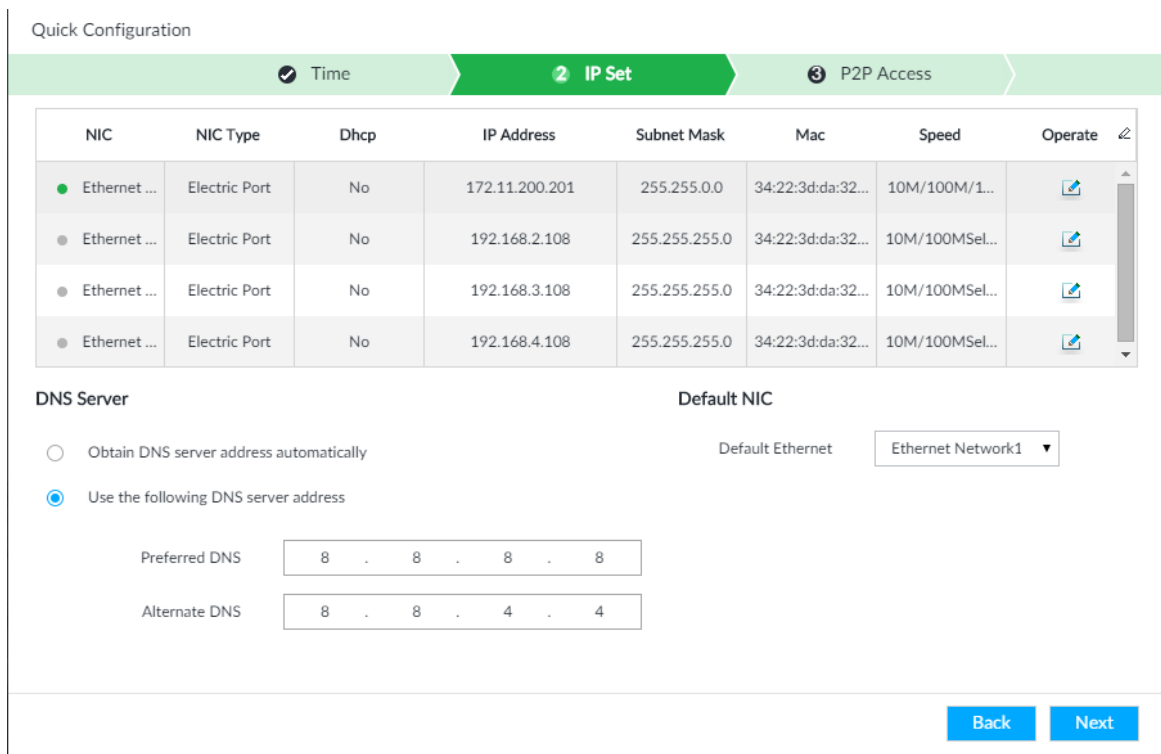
Quick Configuration

Time

2 IP Set

3 P2P Access

| NIC | NIC Type | Dhcp | IP Address | Subnet Mask | Mac | Speed | Operate |
|---|---|---|---|---|---|---|---|
| Ethernet ... | Electric Port | No | 172.11.200.201 | 255.255.0.0 | 34:22:3d:da:32... | 10M/100M/1... | |
| Ethernet ... | Electric Port | No | 192.168.2.108 | 255.255.255.0 | 34:22:3d:da:32... | 10M/100MSel... | |
| Ethernet ... | Electric Port | No | 192.168.3.108 | 255.255.255.0 | 34:22:3d:da:32... | 10M/100MSel... | |
| Ethernet ... | Electric Port | No | 192.168.4.108 | 255.255.255.0 | 34:22:3d:da:32... | 10M/100MSel... | |

DNS Server

Obtain DNS server address automatically

Use the following DNS server address

Preferred DNS 8 . 8 . 8 . 8

Alternate DNS 8 . 8 . 4 . 4

Default NIC

Default Ethernet Ethernet Network1

Back

Next